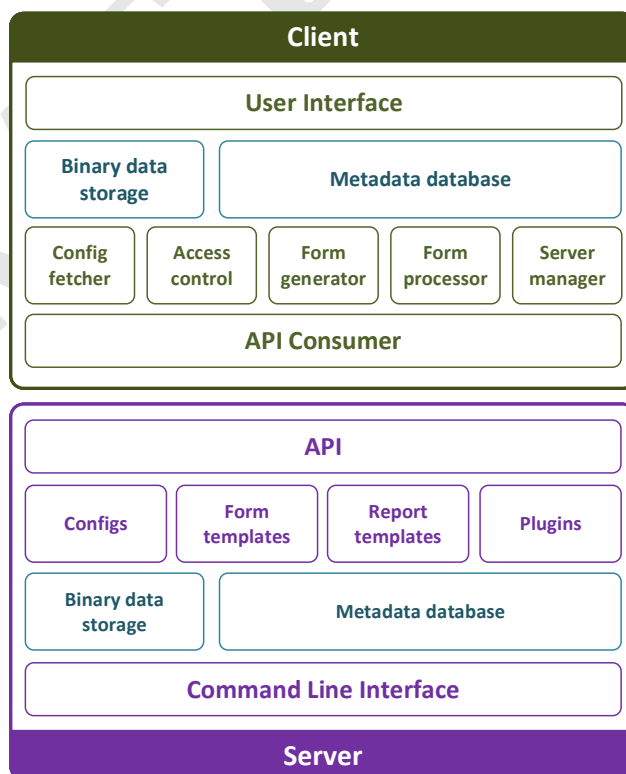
Client

User Interface

Binary data storage

Metadata database

Config fetcher

Access control

Form generator

Form processor

Server manager

API Consumer

API

Configs

Form templates

Report templates

Plugins

Binary data storage

Metadata database

Command Line Interface

Server